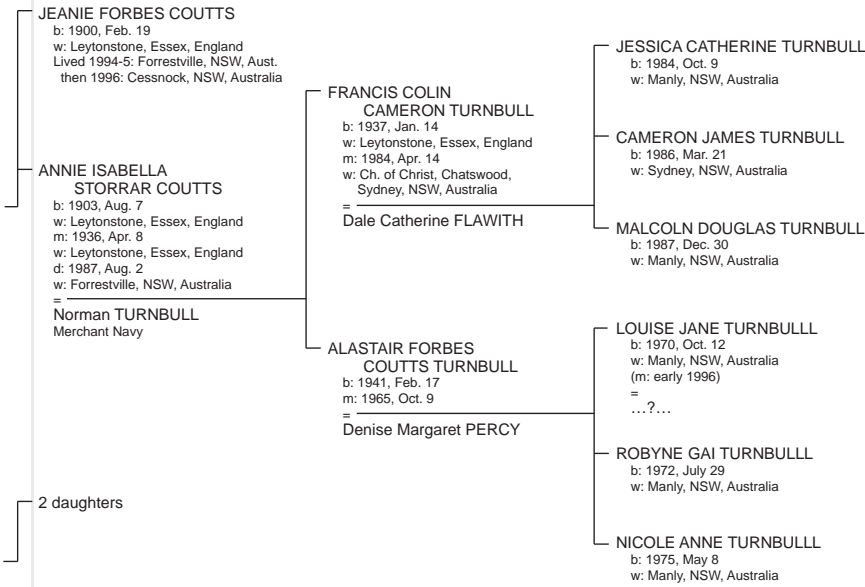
JEANIE FORBES COUTTS
b: 1900, Feb. 19
w: Leytonstone, Essex, England
Lived 1994-5: Forrestville, NSW, Aust.
then 1996: Cessnock, NSW, Australia

ANNIE ISABELLA STORRAR COUTTS
b: 1903, Aug. 7
w: Leytonstone, Essex, England
m: 1936, Apr. 8
w: Leytonstone, Essex, England
d: 1987, Aug. 2
w: Forrestville, NSW, Australia
=
Norman TURNBULL
Merchant Navy

2 daughters

FRANCIS COLIN CAMERON TURNBULL
b: 1937, Jan. 14
w: Leytonstone, Essex, England
m: 1984, Apr. 14
w: Ch. of Christ, Chatswood, Sydney, NSW, Australia
=
Dale Catherine FLAWITH

ALASTAIR FORBES COUTTS TURNBULL
b: 1941, Feb. 17
m: 1965, Oct. 9
=
Denise Margaret PERCY

JESSICA CATHERINE TURNBULL
b: 1984, Oct. 9
w: Manly, NSW, Australia

CAMERON JAMES TURNBULL
b: 1986, Mar. 21
w: Sydney, NSW, Australia

MALCOLN DOUGLAS TURNBULL
b: 1987, Dec. 30
w: Manly, NSW, Australia

LOUISE JANE TURNBULLL
b: 1970, Oct. 12
w: Manly, NSW, Australia
(m: early 1996)
=
…?…

ROBYNE GAI TURNBULLL
b: 1972, July 29
w: Manly, NSW, Australia

NICOLE ANNE TURNBULLL
b: 1975, May 8
w: Manly, NSW, Australia